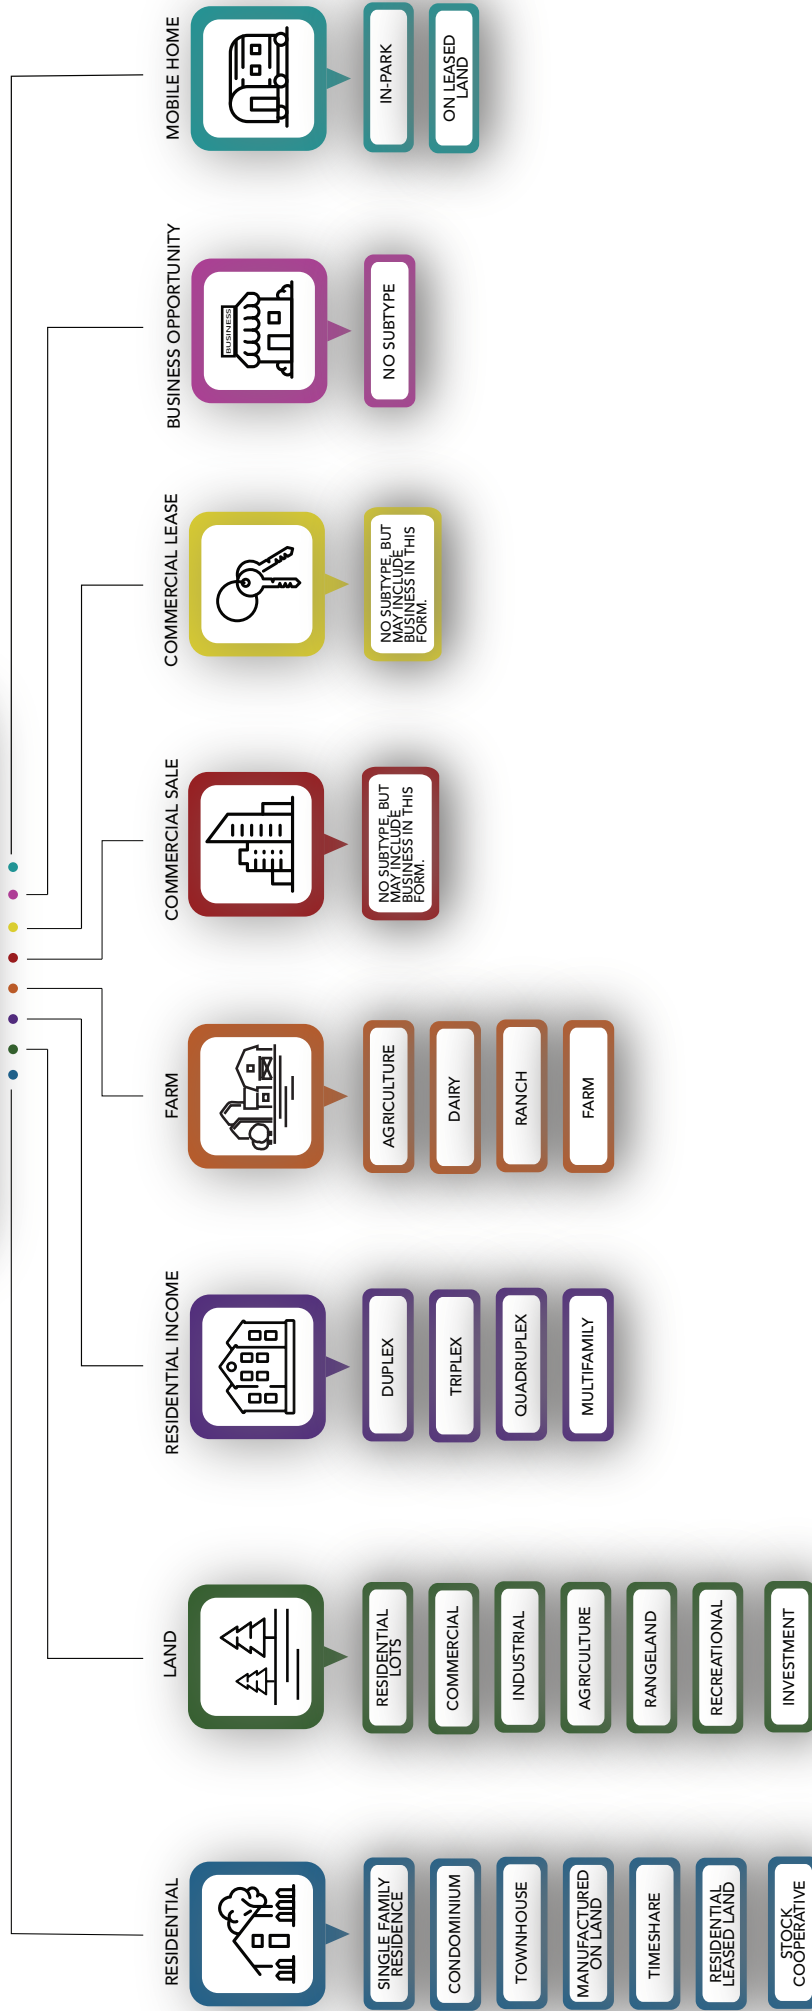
MOBILE HOME

IN-PARK

ON LEASED LAND

BUSINESS OPPORTUNITY

BUSINESS

NO SUBTYPE

COMMERCIAL LEASE

NO SUBTYPE, BUT MAY INCLUDE BUSINESS IN THIS FORM.

COMMERCIAL SALE

NO SUBTYPE, BUT MAY INCLUDE BUSINESS IN THIS FORM.

FARM

AGRICULTURE

DAIRY

RANCH

FARM

RESIDENTIAL INCOME

DUPLEX

TRIPLEX

QUADRUPLEX

MULTIFAMILY

LAND

RESIDENTIAL LOTS

COMMERCIAL

INDUSTRIAL

AGRICULTURE

RANGELAND

RECREATIONAL

INVESTMENT

RESIDENTIAL

SINGLE FAMILY RESIDENCE

CONDOMINIUM

TOWNHOUSE

MANUFACTURED ON LAND

TIMESHARE

RESIDENTIAL LEASED LAND

STOCK COOPERATIVE